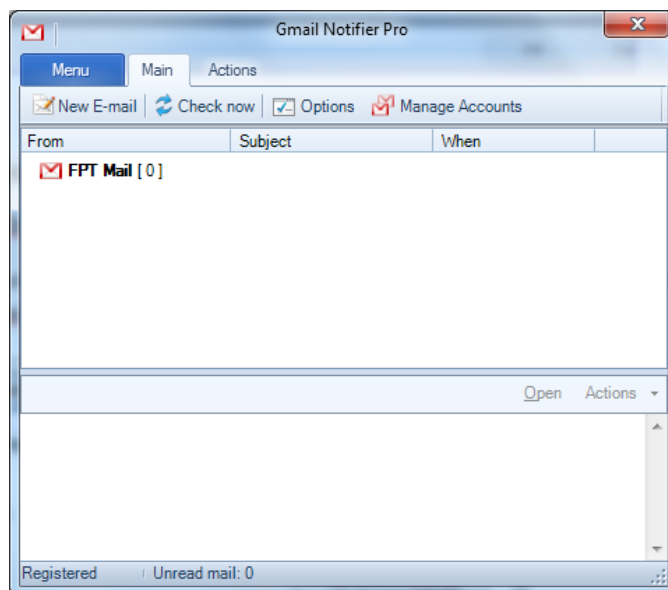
Gmail Notifier Pro

Menu | Main | Actions

New E-mail | Check now | Options | Manage Accounts

| From | Subject | When |
|---|---|---|
| FPT Mail [ 0 ] | | |

Open | Actions

Registered | Unread mail: 0